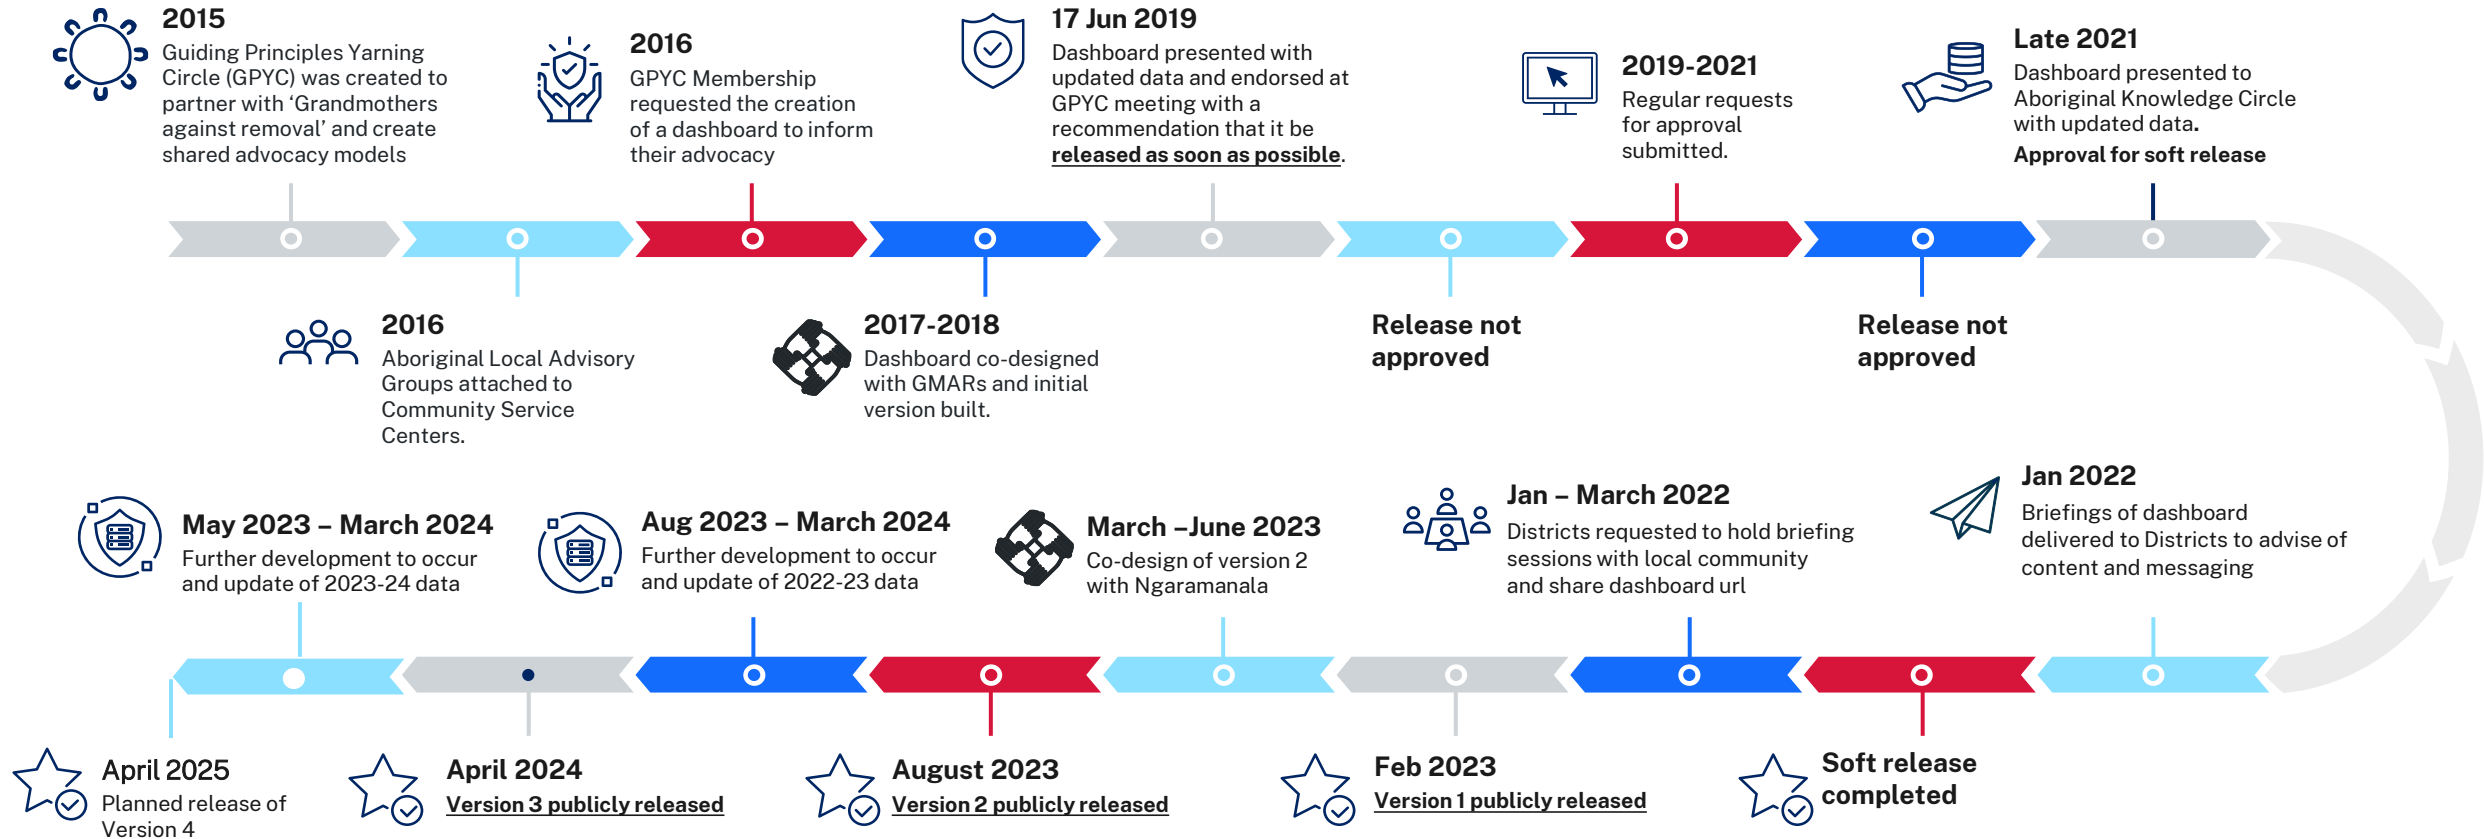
2015
Guiding Principles Yarning Circle (GPYC) was created to partner with 'Grandmothers against removal' and create shared advocacy models

2016
GPYC Membership requested the creation of a dashboard to inform their advocacy

17 Jun 2019
Dashboard presented with updated data and endorsed at GPYC meeting with a recommendation that it be released as soon as possible.

2019-2021
Regular requests for approval submitted.

Late 2021
Dashboard presented to Aboriginal Knowledge Circle with updated data.
Approval for soft release

2016
Aboriginal Local Advisory Groups attached to Community Service Centers.

2017-2018
Dashboard co-designed with GMARs and initial version built.

Release not approved

Release not approved

May 2023 – March 2024
Further development to occur and update of 2023-24 data

Aug 2023 – March 2024
Further development to occur and update of 2022-23 data

March –June 2023
Co-design of version 2 with Ngaramanala

Jan – March 2022
Districts requested to hold briefing sessions with local community and share dashboard url

Jan 2022
Briefings of dashboard delivered to Districts to advise of content and messaging

April 2025
Planned release of Version 4

April 2024
Version 3 publicly released

August 2023
Version 2 publicly released

Feb 2023
Version 1 publicly released

Soft release completed